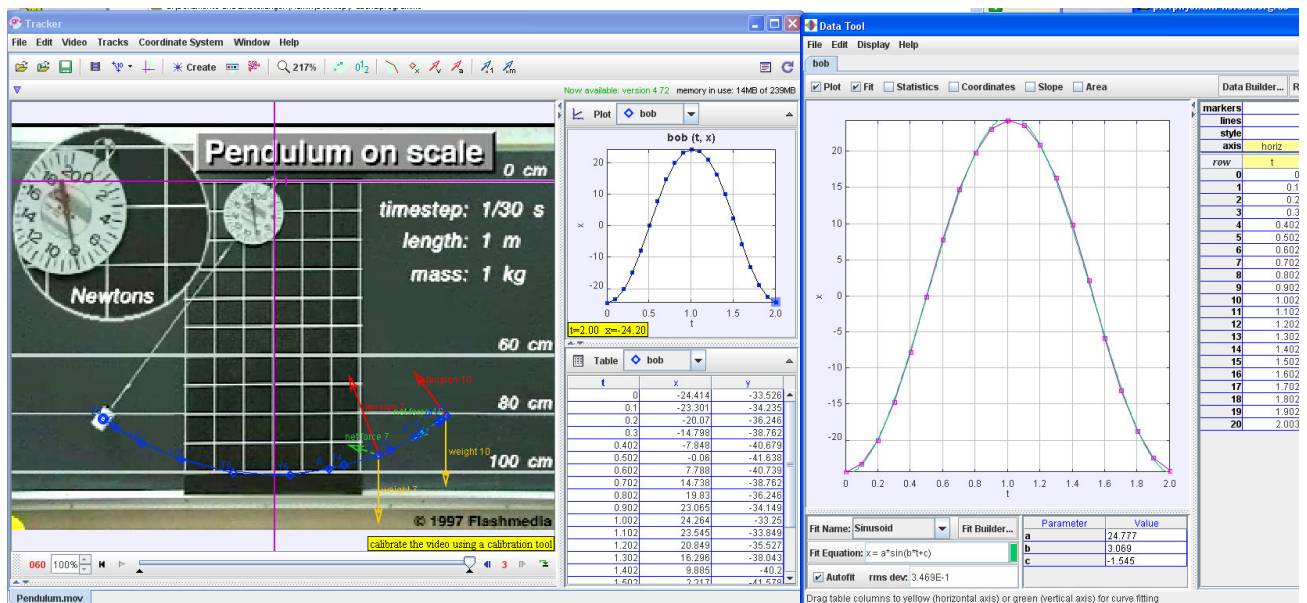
Tracker
File Edit Video Tracks Coordinate System Window Help
Create 217%
Now available: version 4.72 memory in use: 14MB of 239MB
Pendulum on scale
0 cm
timestep: 1/30 s
length: 1 m
mass: 1 kg
Newtons
60 cm
80 cm
100 cm
tension 10
net force 7
weight 10
weight 7
© 1997 Flashmedia
calibrate the video using a calibration tool
060 100% 3
Pendulum.mov

Plot bob
bob (t, x)
t=2.00 x=-24.20

Table bob

| t | x | y |
|---|---|---|
| 0 | -24.414 | -33.526 |
| 0.1 | -23.301 | -34.235 |
| 0.2 | -20.07 | -36.246 |
| 0.3 | -14.798 | -38.762 |
| 0.402 | -7.848 | -40.679 |
| 0.502 | -0.06 | -41.638 |
| 0.602 | 7.788 | -40.739 |
| 0.702 | 14.738 | -38.762 |
| 0.802 | 19.83 | -36.246 |
| 0.902 | 23.065 | -34.149 |
| 1.002 | 24.264 | -33.25 |
| 1.102 | 23.545 | -33.849 |
| 1.202 | 20.849 | -35.527 |
| 1.302 | 16.296 | -38.043 |
| 1.402 | 9.885 | -40.2 |

Data Tool
File Edit Display Help
bob
Plot Fit Statistics Coordinates Slope Area
Data Builder...

| markers | |
|---|---|
| lines | |
| style | |
| axis | horiz |
| row | t |
| 0 | 0 |
| 1 | 0.1 |
| 2 | 0.2 |
| 3 | 0.3 |
| 4 | 0.402 |
| 5 | 0.502 |
| 6 | 0.602 |
| 7 | 0.702 |
| 8 | 0.802 |
| 9 | 0.902 |
| 10 | 1.002 |
| 11 | 1.102 |
| 12 | 1.202 |
| 13 | 1.302 |
| 14 | 1.402 |
| 15 | 1.502 |
| 16 | 1.602 |
| 17 | 1.702 |
| 18 | 1.802 |
| 19 | 1.902 |
| 20 | 2.003 |

Fit Name: Sinusoid Fit Builder...
Fit Equation: x = a*sin(b*t+c)
Autofit rms dev: 3.469E-1

| Parameter | Value |
|---|---|
| a | 24.777 |
| b | 3.069 |
| c | -1.545 |

Drag table columns to yellow (horizontal axis) or green (vertical axis) for curve fitting